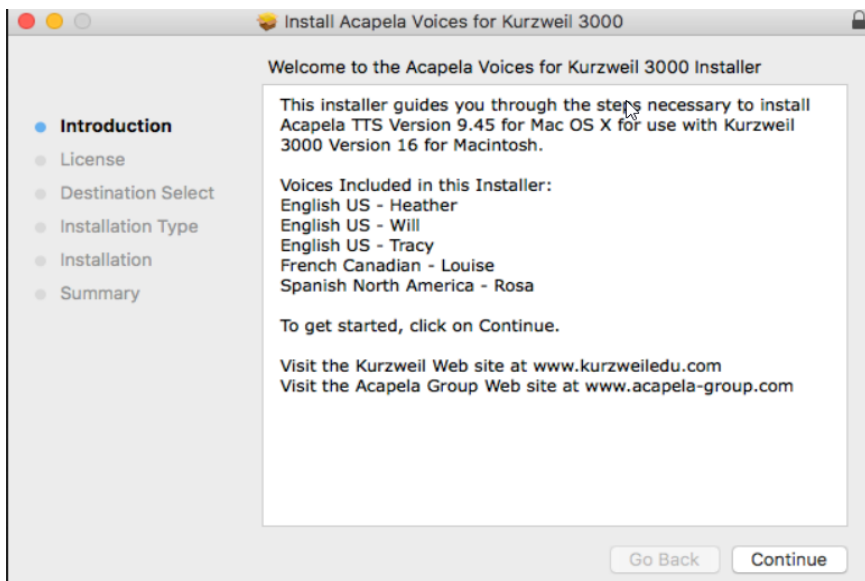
Install Acapela Voices for Kurzweil 3000

Welcome to the Acapela Voices for Kurzweil 3000 Installer

Introduction
License
Destination Select
Installation Type
Installation
Summary

This installer guides you through the steps necessary to install Acapela TTS Version 9.45 for Mac OS X for use with Kurzweil 3000 Version 16 for Macintosh.

Voices Included in this Installer:
English US - Heather
English US - Will
English US - Tracy
French Canadian - Louise
Spanish North America - Rosa

To get started, click on Continue.

Visit the Kurzweil Web site at www.kurzweiledu.com
Visit the Acapela Group Web site at www.acapela-group.com

Go Back
Continue